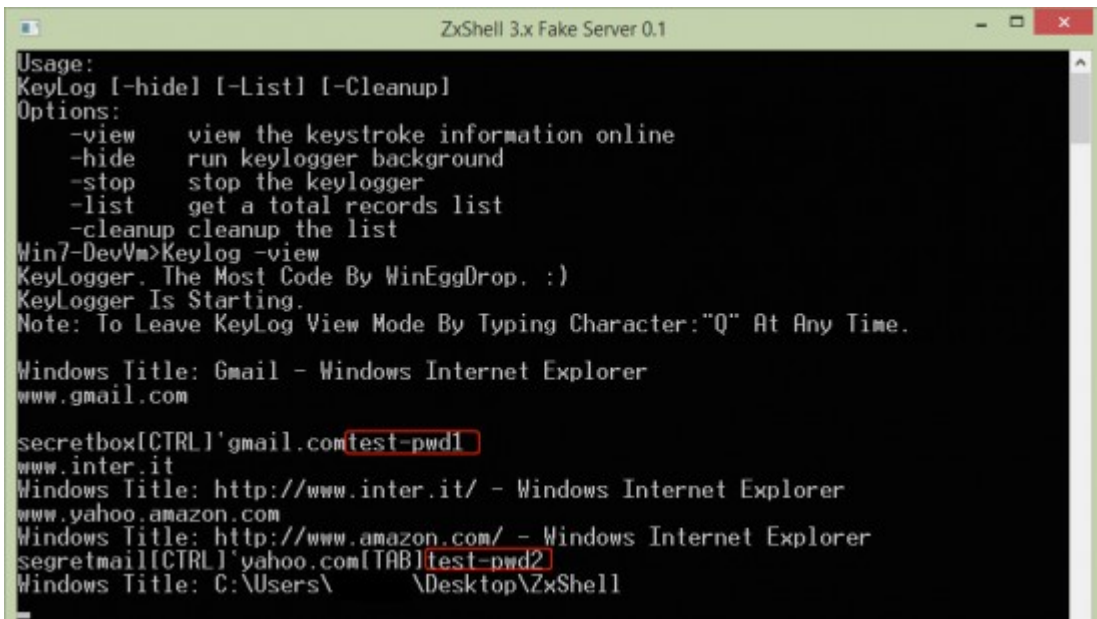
ZxShell 3.x Fake Server 0.1

Usage:
KeyLog [-hide] [-List] [-Cleanup]
Options:
-view view the keystroke information online
-hide run keylogger background
-stop stop the keylogger
-list get a total records list
-cleanup cleanup the list
Win7-DevVm>Keylog -view
KeyLogger. The Most Code By WinEggDrop. :)
KeyLogger Is Starting.
Note: To Leave KeyLog View Mode By Typing Character:"Q" At Any Time.

Windows Title: Gmail - Windows Internet Explorer
www.gmail.com

secretbox[CTRL]'gmail.comtest-pwd1
www.inter.it
Windows Title: http://www.inter.it/ - Windows Internet Explorer
www.yahoo.amazon.com
Windows Title: http://www.amazon.com/ - Windows Internet Explorer
segretmail[CTRL]'yahoo.com[TAB]test-pwd2
Windows Title: C:\Users\ \Desktop\ZxShell